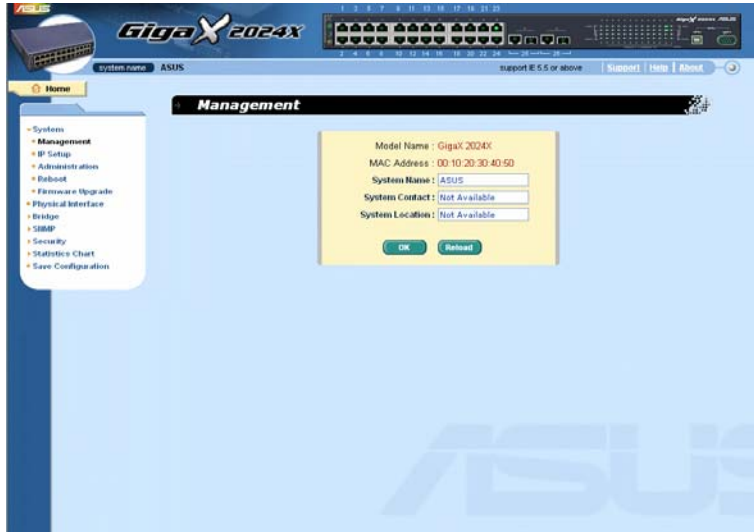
ASUS

GigaX 2024X

1 3 5 7 9 11 13 15 17 19 21 23

2 4 6 8 10 12 14 16 18 20 22 24

system name ASUS

support IE 5.5 or above

Support | Help | About

Home

Management

- System
- Management
- IP Setup
- Administration
- Reboot
- Firmware Upgrade
- Physical Interface
- Bridge
- SNMP
- Security
- Statistics Chart
- Save Configuration

Model Name : GigaX 2024X
MAC Address : 00:10:20:30:40:50
System Name : ASUS
System Contact : Not Available
System Location : Not Available

OK Reload

ASUS